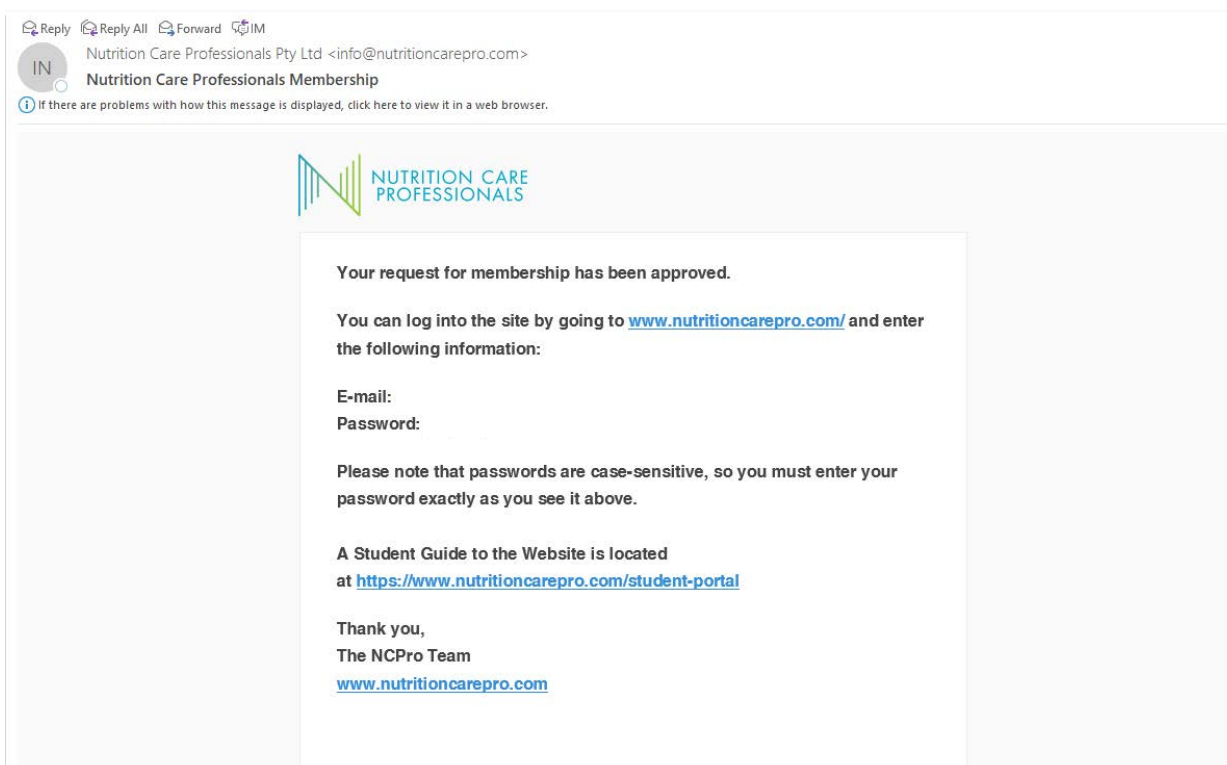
Reply Reply All Forward IM

IN

Nutrition Care Professionals Pty Ltd <info@nutritioncarepro.com>

Nutrition Care Professionals Membership

If there are problems with how this message is displayed, click here to view it in a web browser.

NUTRITION CARE PROFESSIONALS

Your request for membership has been approved.

You can log into the site by going to www.nutritioncarepro.com/ and enter the following information:

E-mail:
Password:

Please note that passwords are case-sensitive, so you must enter your password exactly as you see it above.

A Student Guide to the Website is located at https://www.nutritioncarepro.com/student-portal

Thank you,
The NCPro Team
www.nutritioncarepro.com